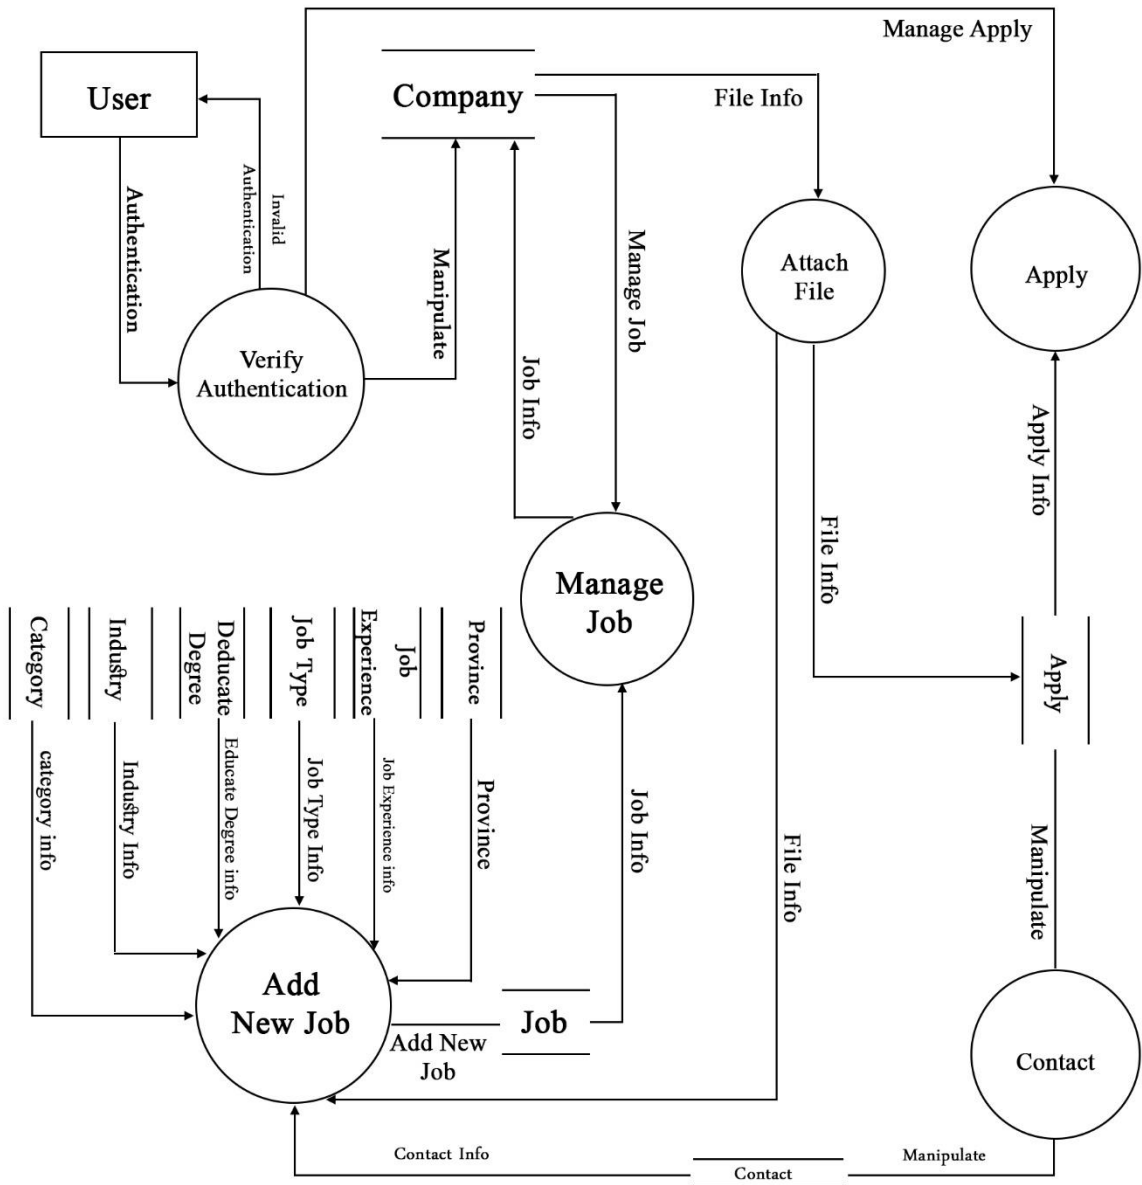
Manage Apply

User

Company

File Info

Authentication

Invalid Authentication

Manipulate

Manage Job

Attach File

Apply

Verify Authentication

Job Info

Apply Info

File Info

Manage Job

Category

Industry

Deducate Degree

Job Type

Job Experience

Province

Apply

category info

Industry Info

Educate Degree info

Job Type Info

Job Experience info

Province

Job Info

File Info

Manipulate

Add New Job

Job

Add New Job

Contact

Contact Info

Contact

Manipulate